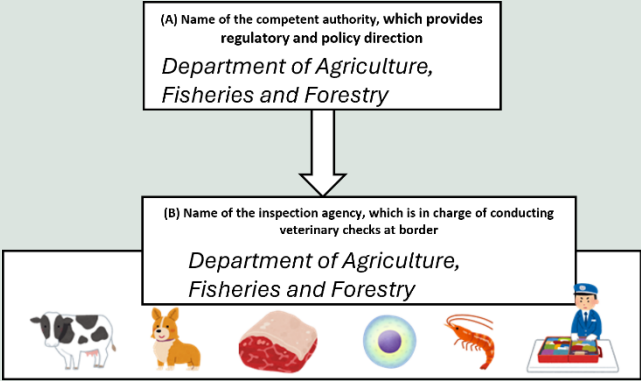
(A) Name of the competent authority, which provides regulatory and policy direction

Department of Agriculture, Fisheries and Forestry

(B) Name of the inspection agency, which is in charge of conducting veterinary checks at border

Department of Agriculture, Fisheries and Forestry